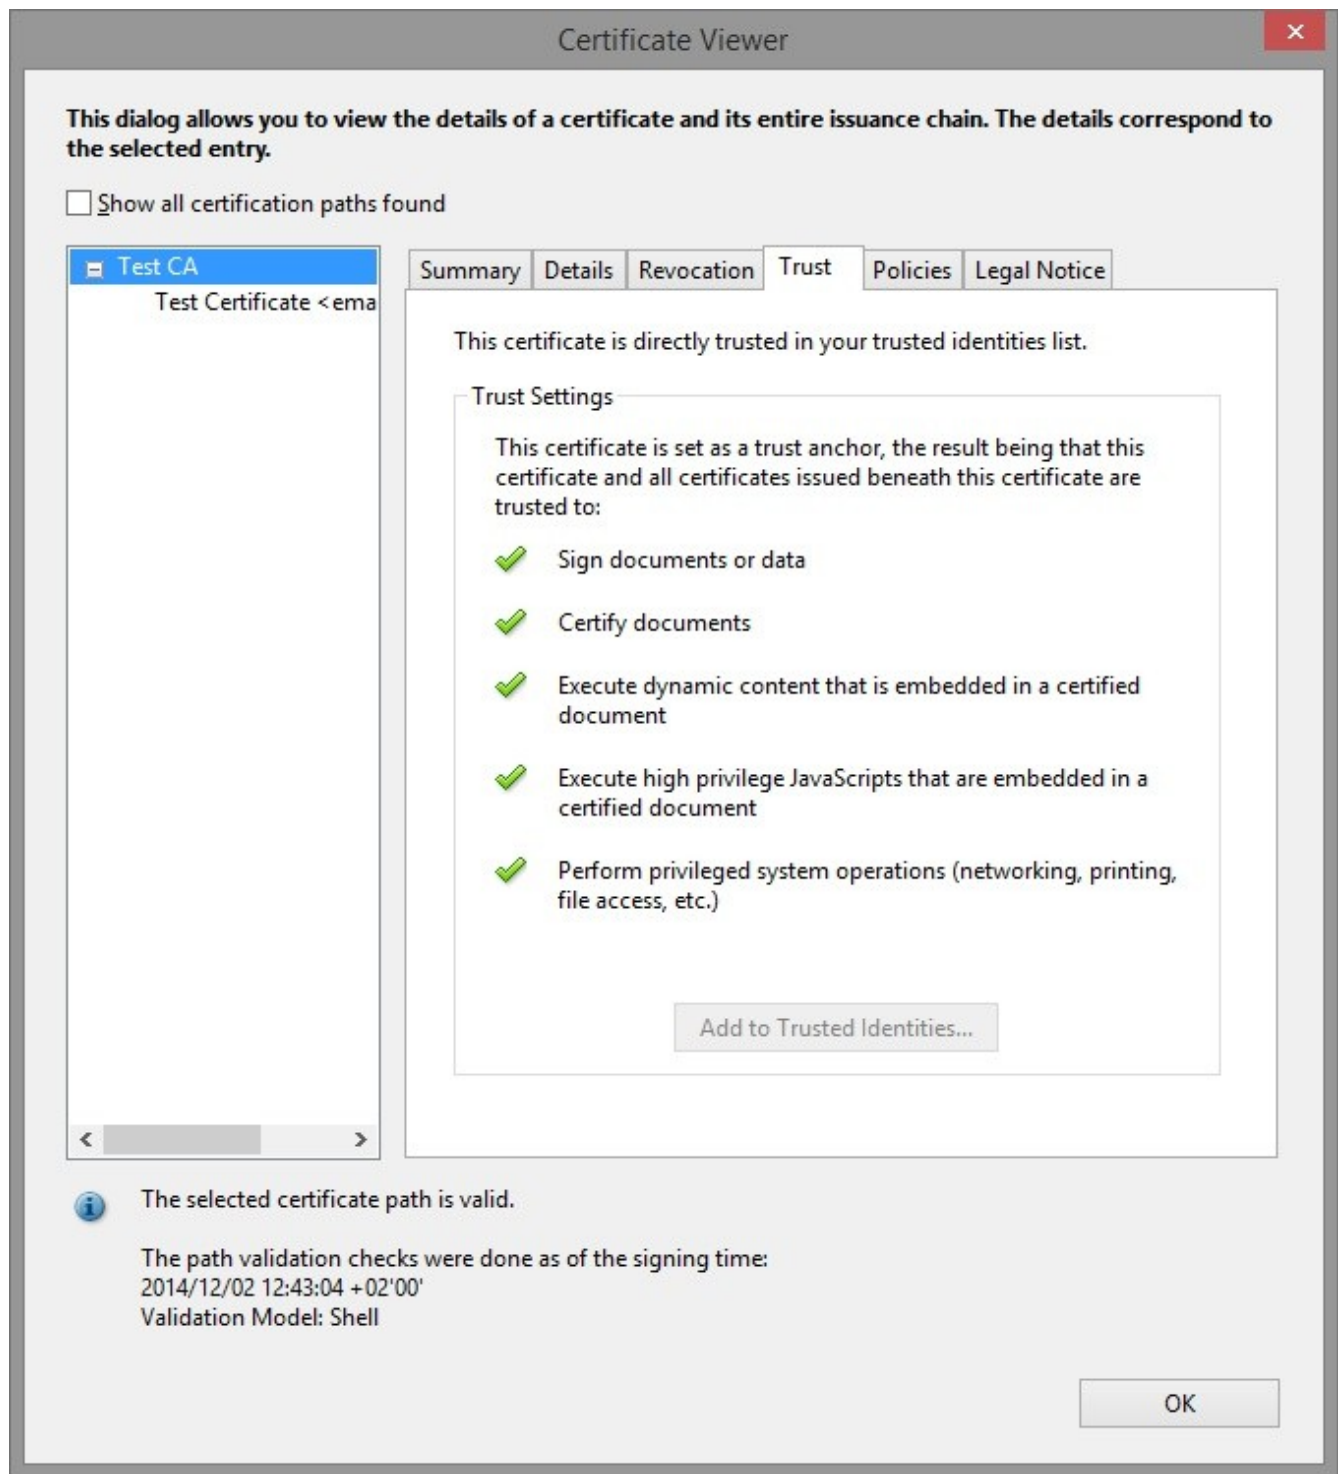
Certificate Viewer

This dialog allows you to view the details of a certificate and its entire issuance chain. The details correspond to the selected entry.

Show all certification paths found

Test CA
Test Certificate <ema

Summary | Details | Revocation | Trust | Policies | Legal Notice

This certificate is directly trusted in your trusted identities list.

Trust Settings

This certificate is set as a trust anchor, the result being that this certificate and all certificates issued beneath this certificate are trusted to:

Sign documents or data

Certify documents

Execute dynamic content that is embedded in a certified document

Execute high privilege JavaScripts that are embedded in a certified document

Perform privileged system operations (networking, printing, file access, etc.)

Add to Trusted Identities...

The selected certificate path is valid.

The path validation checks were done as of the signing time:
2014/12/02 12:43:04 +02'00'
Validation Model: Shell

OK